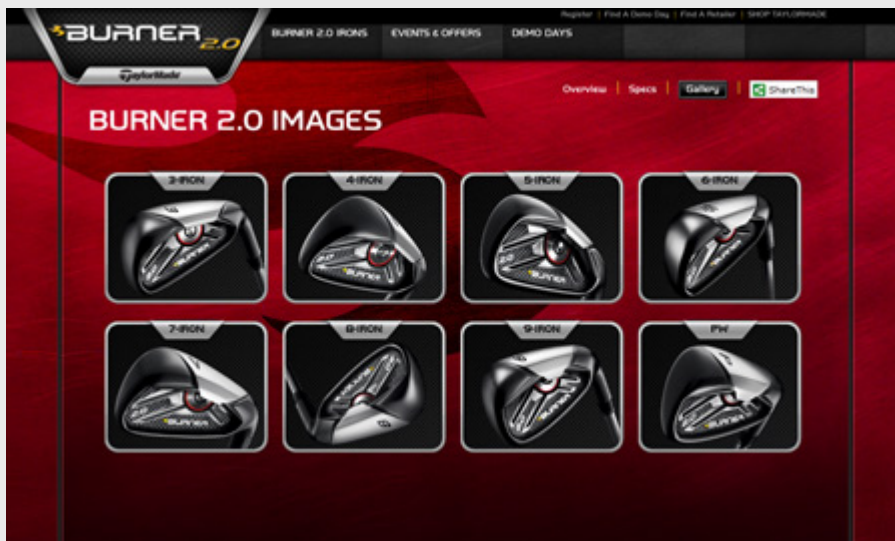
BURNER 2.0

TaylorMade

Register | Find A Demo Day | Find A Retailer | SHOP TAYLORMADE

BURNER 2.0 IRONS

EVENTS & OFFERS

DEMO DAYS

Overview | Specs | Gallery | ShareThis

BURNER 2.0 IMAGES

3-IRON

4-IRON

5-IRON

6-IRON

7-IRON

8-IRON

9-IRON

PW